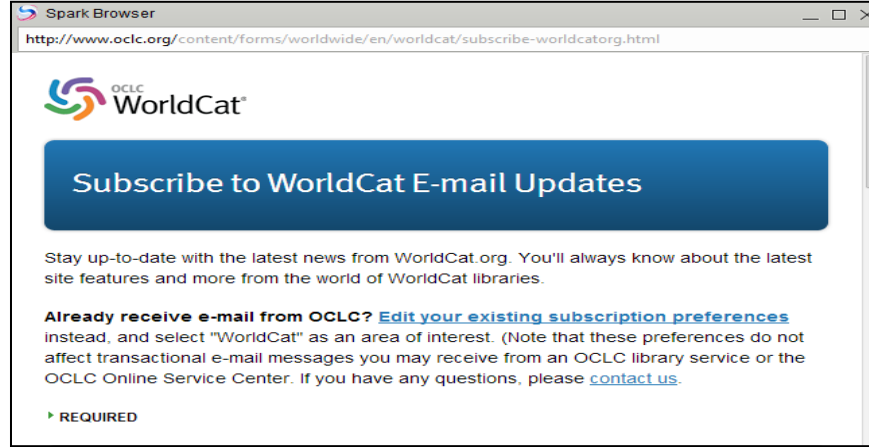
Spark Browser

http://www.oclc.org/content/forms/worldwide/en/worldcat/subscribe-worldcatorg.html

OCLC WorldCat®

Subscribe to WorldCat E-mail Updates

Stay up-to-date with the latest news from WorldCat.org. You'll always know about the latest site features and more from the world of WorldCat libraries.

Already receive e-mail from OCLC? Edit your existing subscription preferences instead, and select "WorldCat" as an area of interest. (Note that these preferences do not affect transactional e-mail messages you may receive from an OCLC library service or the OCLC Online Service Center. If you have any questions, please contact us.

REQUIRED